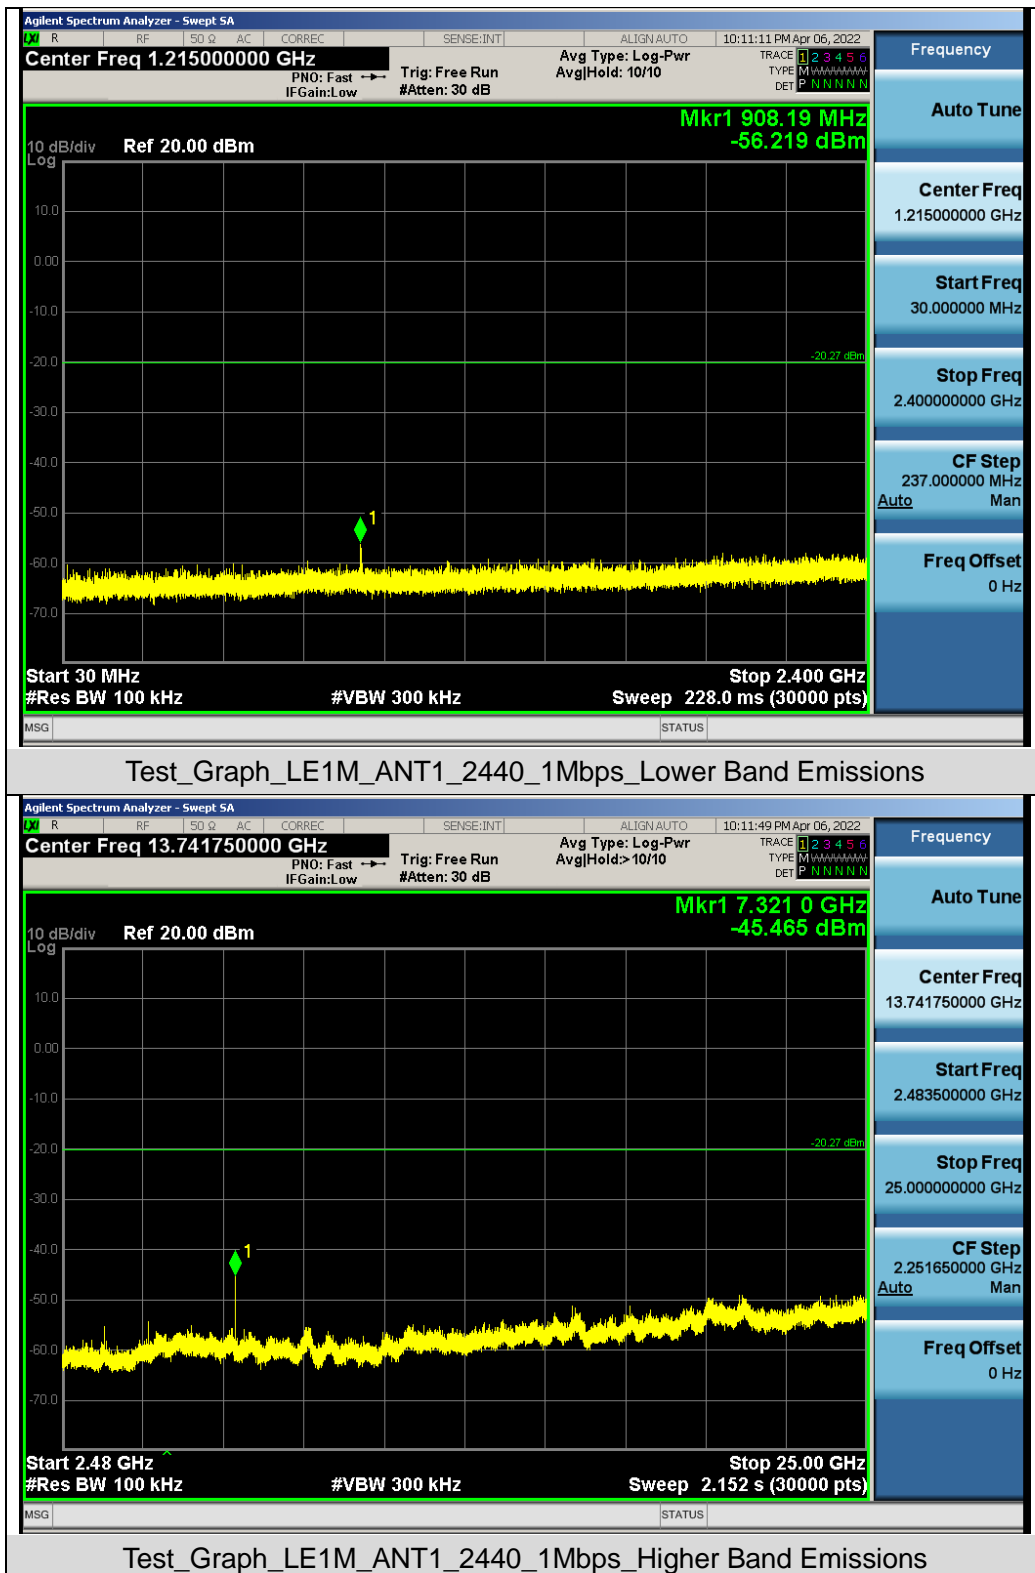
Agilent Spectrum Analyzer - Swept SA
LXI R RF 50 Ω AC CORREC SENSE:INT ALIGN AUTO 10:11:11 PM Apr 06, 2022
Center Freq 1.215000000 GHz
PNO: Fast IFGain:Low
Trig: Free Run #Atten: 30 dB
Avg Type: Log-Pwr Avg|Hold: 10/10
TRACE 1 2 3 4 5 6 TYPE M WWWWW DET P N N N N N
Frequency

Mkr1 908.19 MHz
-56.219 dBm
10 dB/div Log Ref 20.00 dBm
10.0
0.00
-10.0
-20.0
-20.27 dBm
-30.0
-40.0
-50.0
1
-60.0
-70.0
Start 30 MHz
#Res BW 100 kHz
#VBW 300 kHz
Stop 2.400 GHz
Sweep 228.0 ms (30000 pts)
MSG
STATUS

Auto Tune
Center Freq 1.215000000 GHz
Start Freq 30.000000 MHz
Stop Freq 2.400000000 GHz
CF Step 237.000000 MHz Auto Man
Freq Offset 0 Hz

Test_Graph_LE1M_ANT1_2440_1Mbps_Lower Band Emissions

Agilent Spectrum Analyzer - Swept SA
LXI R RF 50 Ω AC CORREC SENSE:INT ALIGN AUTO 10:11:49 PM Apr 06, 2022
Center Freq 13.741750000 GHz
PNO: Fast IFGain:Low
Trig: Free Run #Atten: 30 dB
Avg Type: Log-Pwr Avg|Hold:>10/10
TRACE 1 2 3 4 5 6 TYPE M WWWWW DET P N N N N N
Frequency

Mkr1 7.321 0 GHz
-45.465 dBm
10 dB/div Log Ref 20.00 dBm
10.0
0.00
-10.0
-20.0
-20.27 dBm
-30.0
-40.0
1
-50.0
-60.0
-70.0
Start 2.48 GHz
#Res BW 100 kHz
#VBW 300 kHz
Stop 25.00 GHz
Sweep 2.152 s (30000 pts)
MSG
STATUS

Auto Tune
Center Freq 13.741750000 GHz
Start Freq 2.483500000 GHz
Stop Freq 25.000000000 GHz
CF Step 2.251650000 GHz Auto Man
Freq Offset 0 Hz

Test_Graph_LE1M_ANT1_2440_1Mbps_Higher Band Emissions